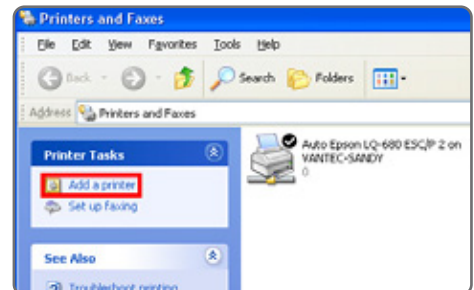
Printers and Faxes

File Edit View Favorites Tools Help

Back Search Folders

Address Printers and Faxes

Printer Tasks

Add a printer

Set up faxing

See Also

Troubleshoot printing

Auto Epson LQ-680 ESC/P 2 on VANTEC-SANDY

0